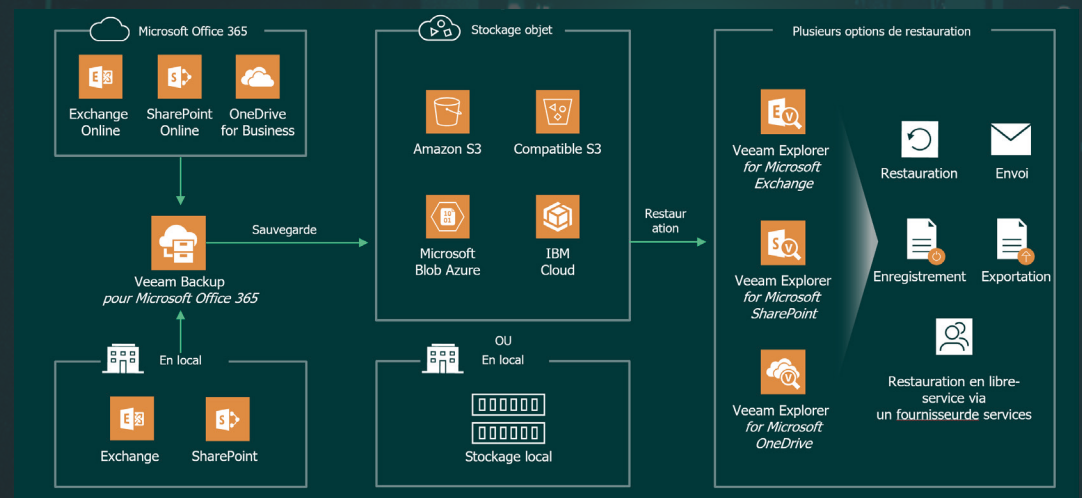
Microsoft Office 365

Exchange Online

SharePoint Online

OneDrive for Business

Veeam Backup
*pour Microsoft Office 365*

Sauvegarde

En local

Exchange

SharePoint

Stockage objet

Amazon S3

Compatible S3

Microsoft Blob Azure

IBM Cloud

OU
En local

Stockage local

Restaur ation

Plusieurs options de restauration

Veeam Explorer
*for Microsoft Exchange*

Veeam Explorer
*for Microsoft SharePoint*

Veeam Explorer
*for Microsoft OneDrive*

Restauration

Envoi

Enregistrement

Exportation

Restauration en libre-service via un fournisseurde services